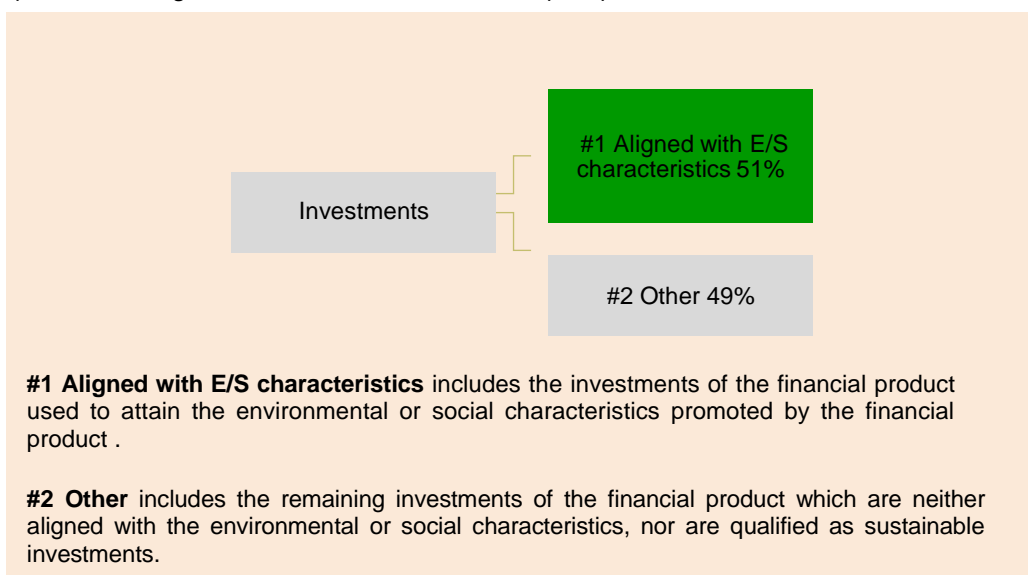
Investments

#1 Aligned with E/S characteristics 51%

#2 Other 49%

**#1 Aligned with E/S characteristics** includes the investments of the financial product used to attain the environmental or social characteristics promoted by the financial product .

**#2 Other** includes the remaining investments of the financial product which are neither aligned with the environmental or social characteristics, nor are qualified as sustainable investments.